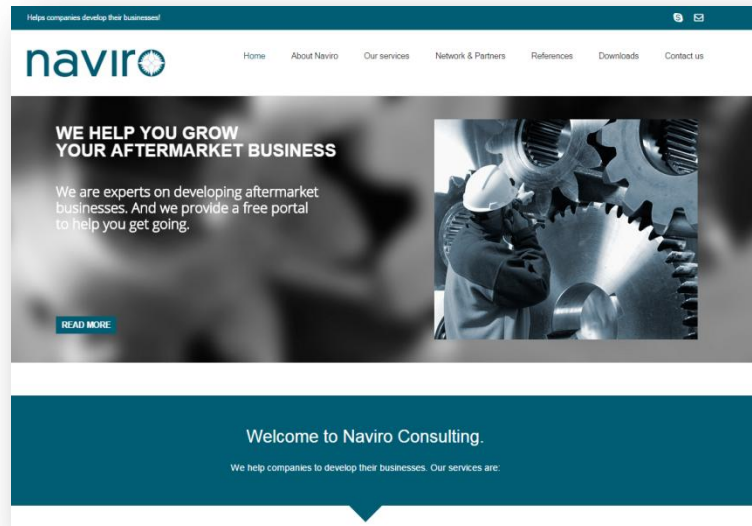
Helps companies develop their businesses!

naviro

Home About Naviro Our services Network & Partners References Downloads Contact us

WE HELP YOU GROW
YOUR AFTERMARKET BUSINESS

We are experts on developing aftermarket businesses. And we provide a free portal to help you get going.

READ MORE

Welcome to Naviro Consulting.

We help companies to develop their businesses. Our services are: